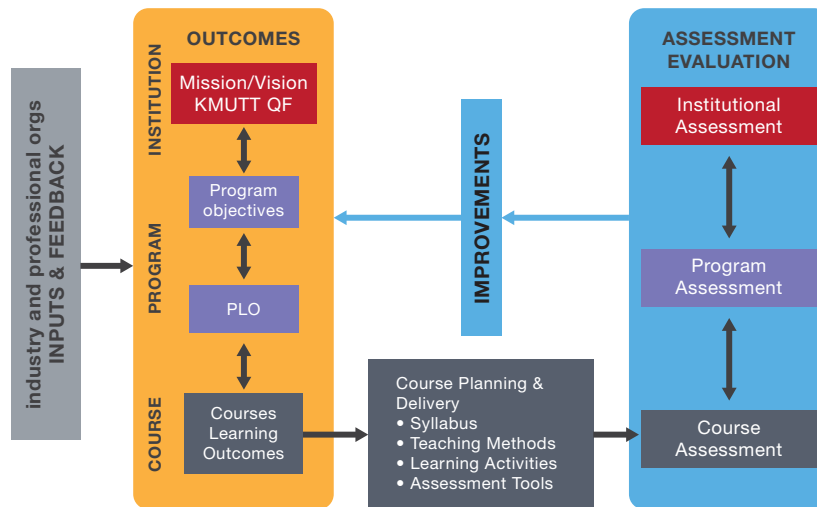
industry and professional orgs
INPUTS & FEEDBACK

OUTCOMES

INSTITUTION

Mission/Vision
KMUTT QF

Program objectives

PROGRAM

PLO

COURSE

Courses Learning Outcomes

IMPROVEMENTS

Course Planning & Delivery
• Syllabus
• Teaching Methods
• Learning Activities
• Assessment Tools

ASSESSMENT EVALUATION

Institutional Assessment

Program Assessment

Course Assessment